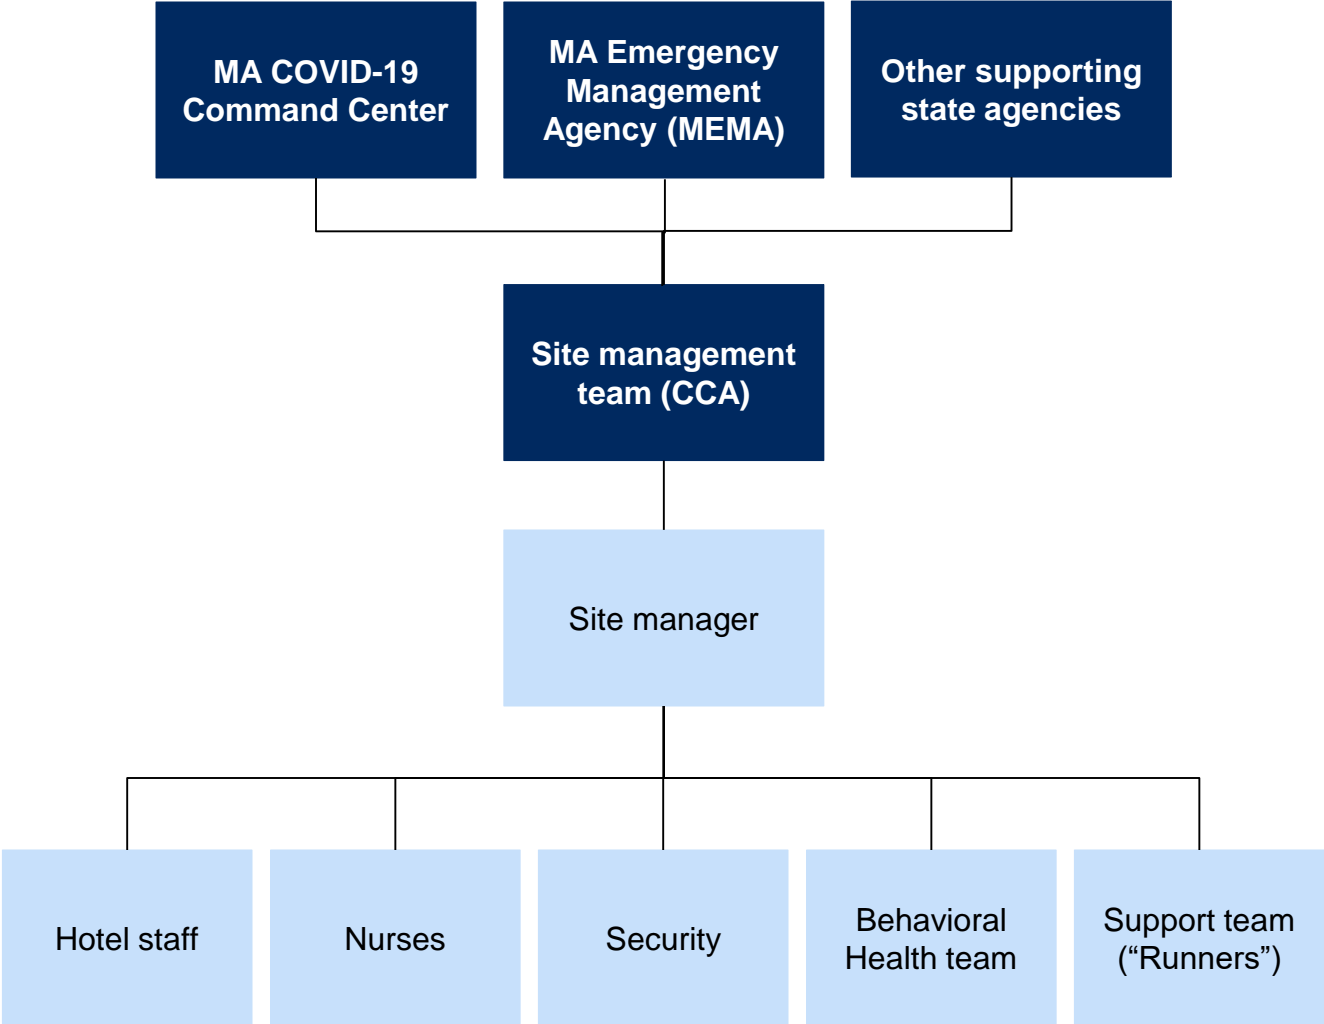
MA COVID-19 Command Center

MA Emergency Management Agency (MEMA)

Other supporting state agencies

Site management team (CCA)

Site manager

Hotel staff

Nurses

Security

Behavioral Health team

Support team (“Runners”)